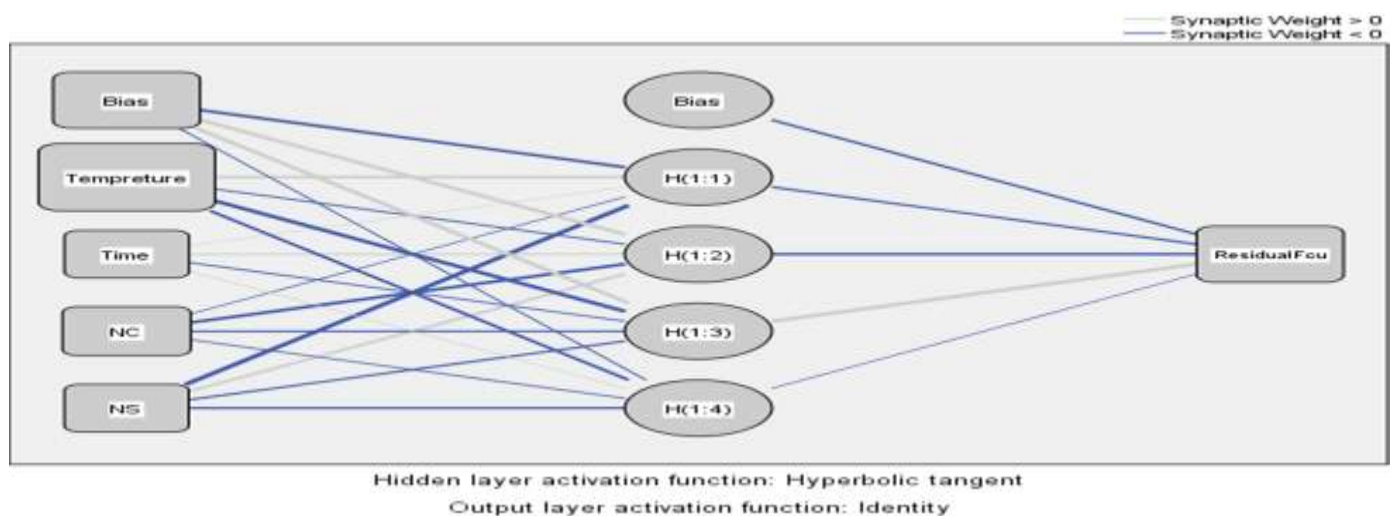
Synaptic Weight > 0
Synaptic Weight < 0

Bias
Tempreture
Time
NC
NS

Bias
H(1:1)
H(1:2)
H(1:3)
H(1:4)

ResidualFcu

Hidden layer activation function: Hyperbolic tangent
Output layer activation function: Identity